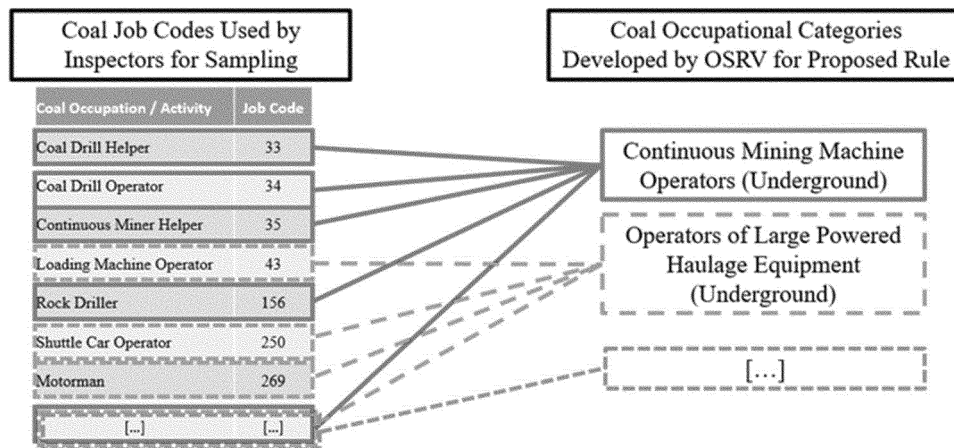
Coal Job Codes Used by Inspectors for Sampling

Coal Occupational Categories Developed by OSRV for Proposed Rule

| Coal Occupation / Activity | Job Code |
|---|---|
| Coal Drill Helper | 33 |
| Coal Drill Operator | 34 |
| Continuous Miner Helper | 35 |
| Loading Machine Operator | 43 |
| Rock Driller | 156 |
| Shuttle Car Operator | 250 |
| Motorman | 269 |
| [...] | [...] |

Continuous Mining Machine Operators (Underground)

Operators of Large Powered Haulage Equipment (Underground)

[...]